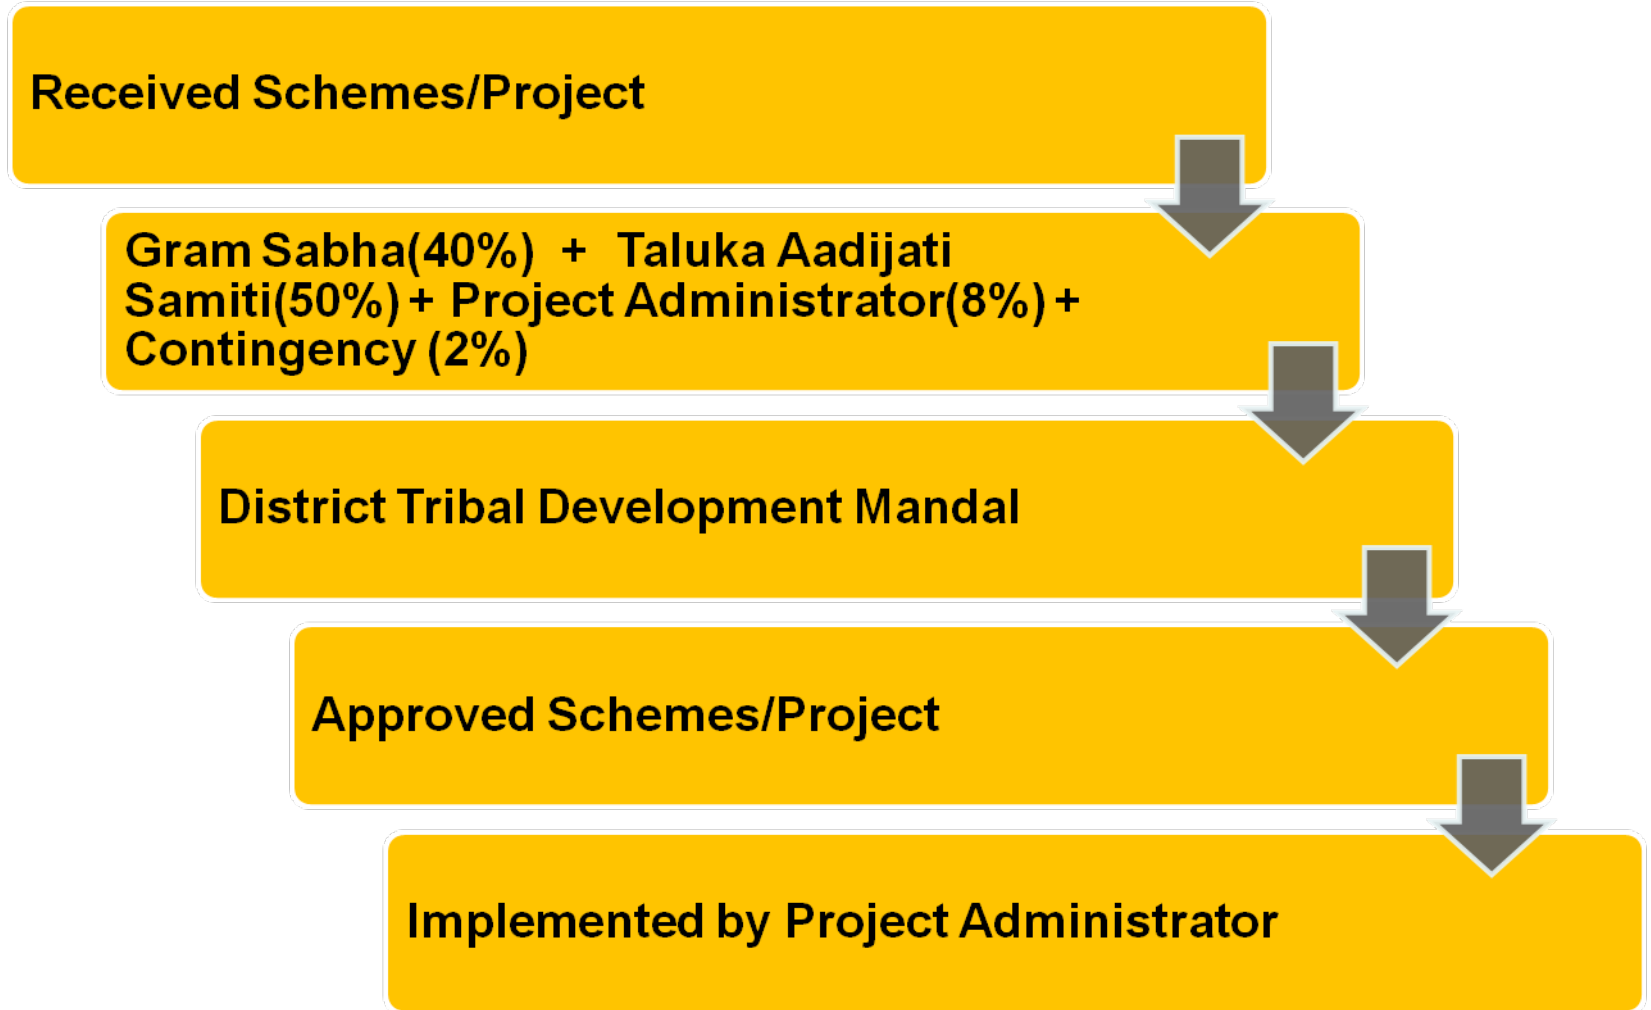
Received Schemes/Project

Gram Sabha(40%) + Taluka Aadijati Samiti(50%) + Project Administrator(8%) + Contingency (2%)

District Tribal Development Mandal

Approved Schemes/Project

Implemented by Project Administrator